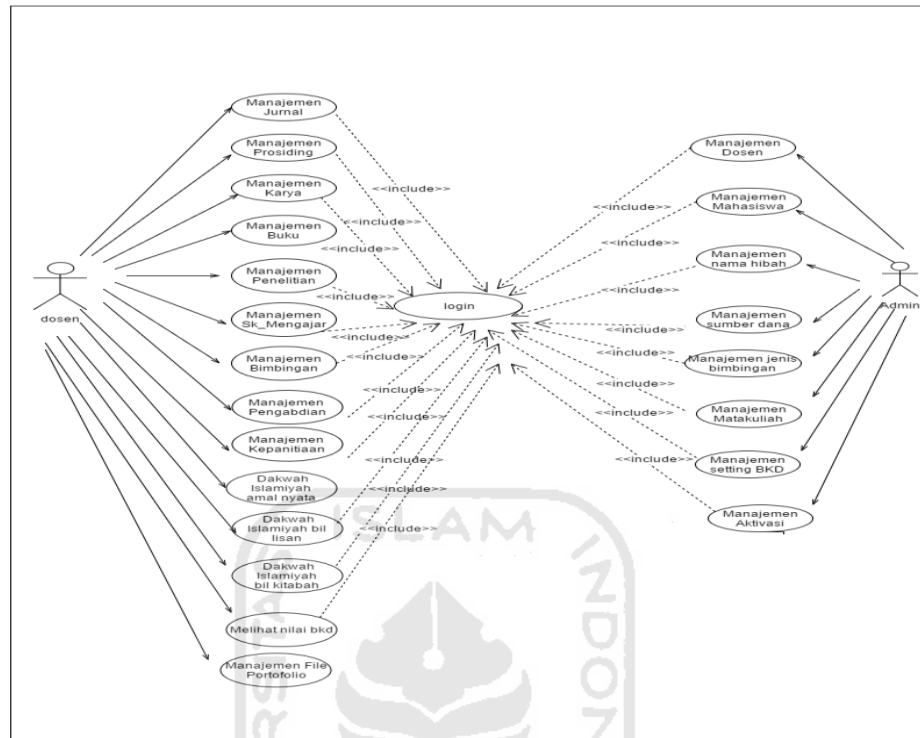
dosen

Manajemen Jurnal

Manajemen Prosiding

Manajemen Karya

Manajemen Buku

Manajemen Penelitian

Manajemen Sk_Mengajar

Manajemen Bimbingan

Manajemen Pengabdian

Manajemen Kepanitiaan

Dakwah Islamiyah amal nyata

Dakwah Islamiyah bil lisan

Dakwah Islamiyah bil kitabah

Melihat nilai bkd

Manajemen File Portofolio

<<include>>
<<include>>
<<include>>
<<include>>
<<include>>
<<include>>
<<include>>
<<include>>
<<include>>
<<include>>
<<include>>

login

<<include>>
<<include>>
<<include>>
<<include>>
<<include>>
<<include>>
<<include>>
<<include>>

Manajemen Dosen

Manajemen Mahasiswa

Manajemen nama hibah

Manajemen sumber dana

Manajemen jenis bimbingan

Manajemen Matakuliah

Manajemen setting BKD

Manajemen Aktivasi

Admin

ISLAM